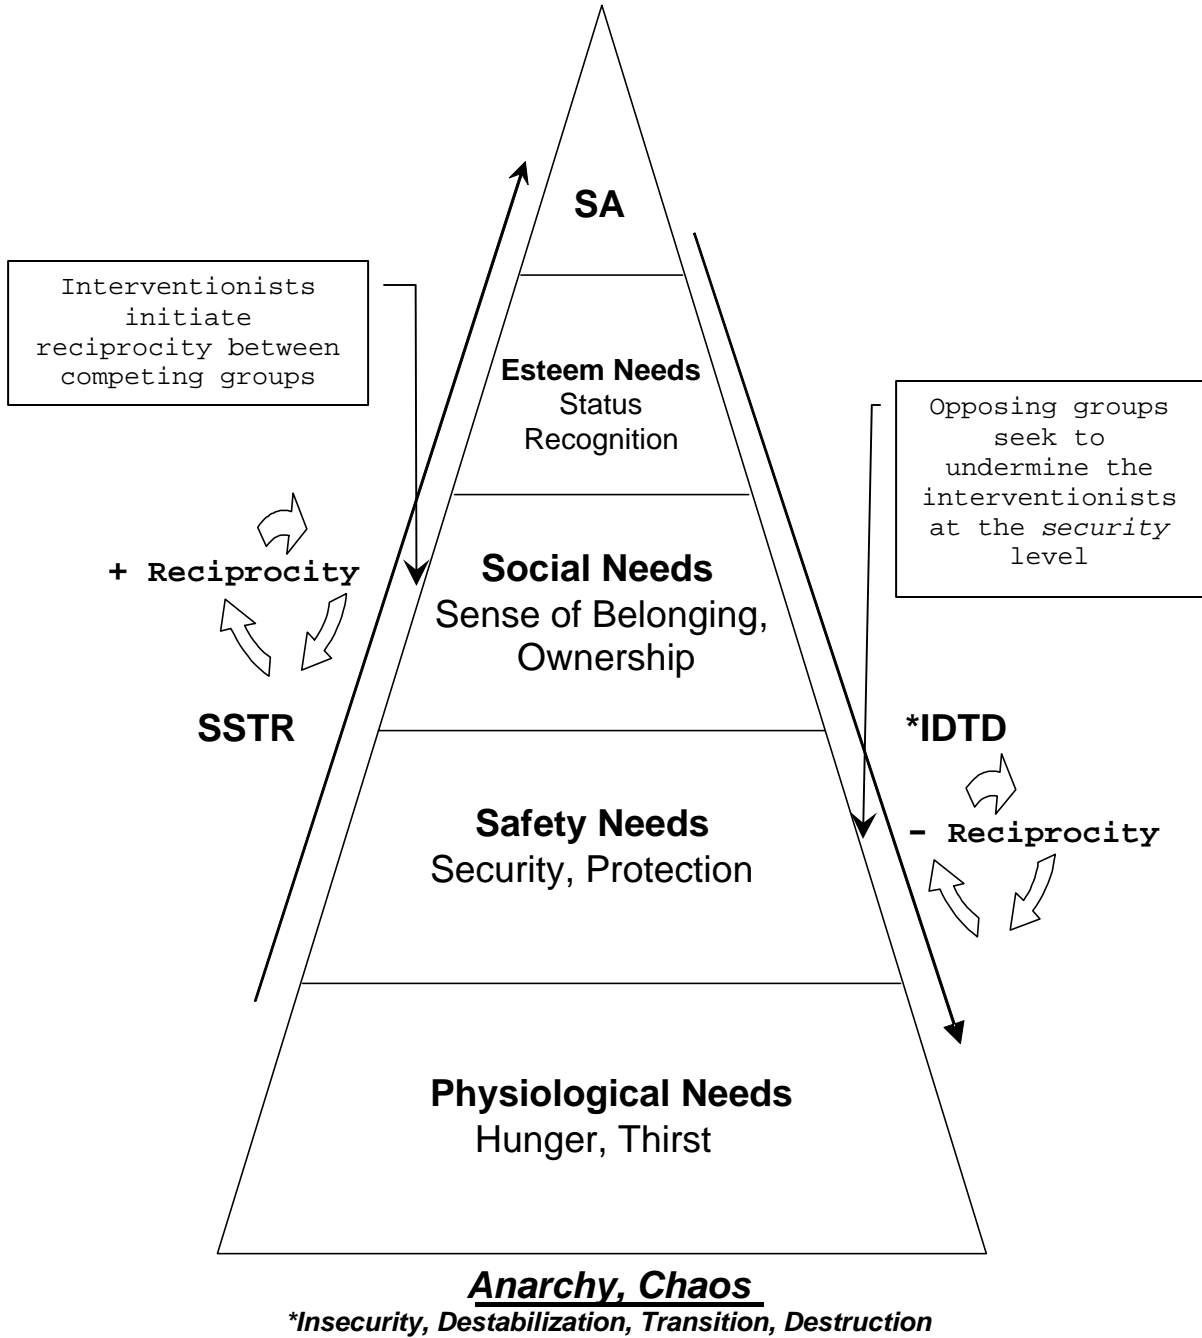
SA

Interventionists initiate reciprocity between competing groups

Esteem Needs
Status
Recognition

Opposing groups seek to undermine the interventionists at the *security* level

+ Reciprocity

Social Needs
Sense of Belonging, Ownership

SSTR

*IDTD

Safety Needs
Security, Protection

- Reciprocity

Physiological Needs
Hunger, Thirst

***Anarchy, Chaos***
***\*Insecurity, Destabilization, Transition, Destruction***